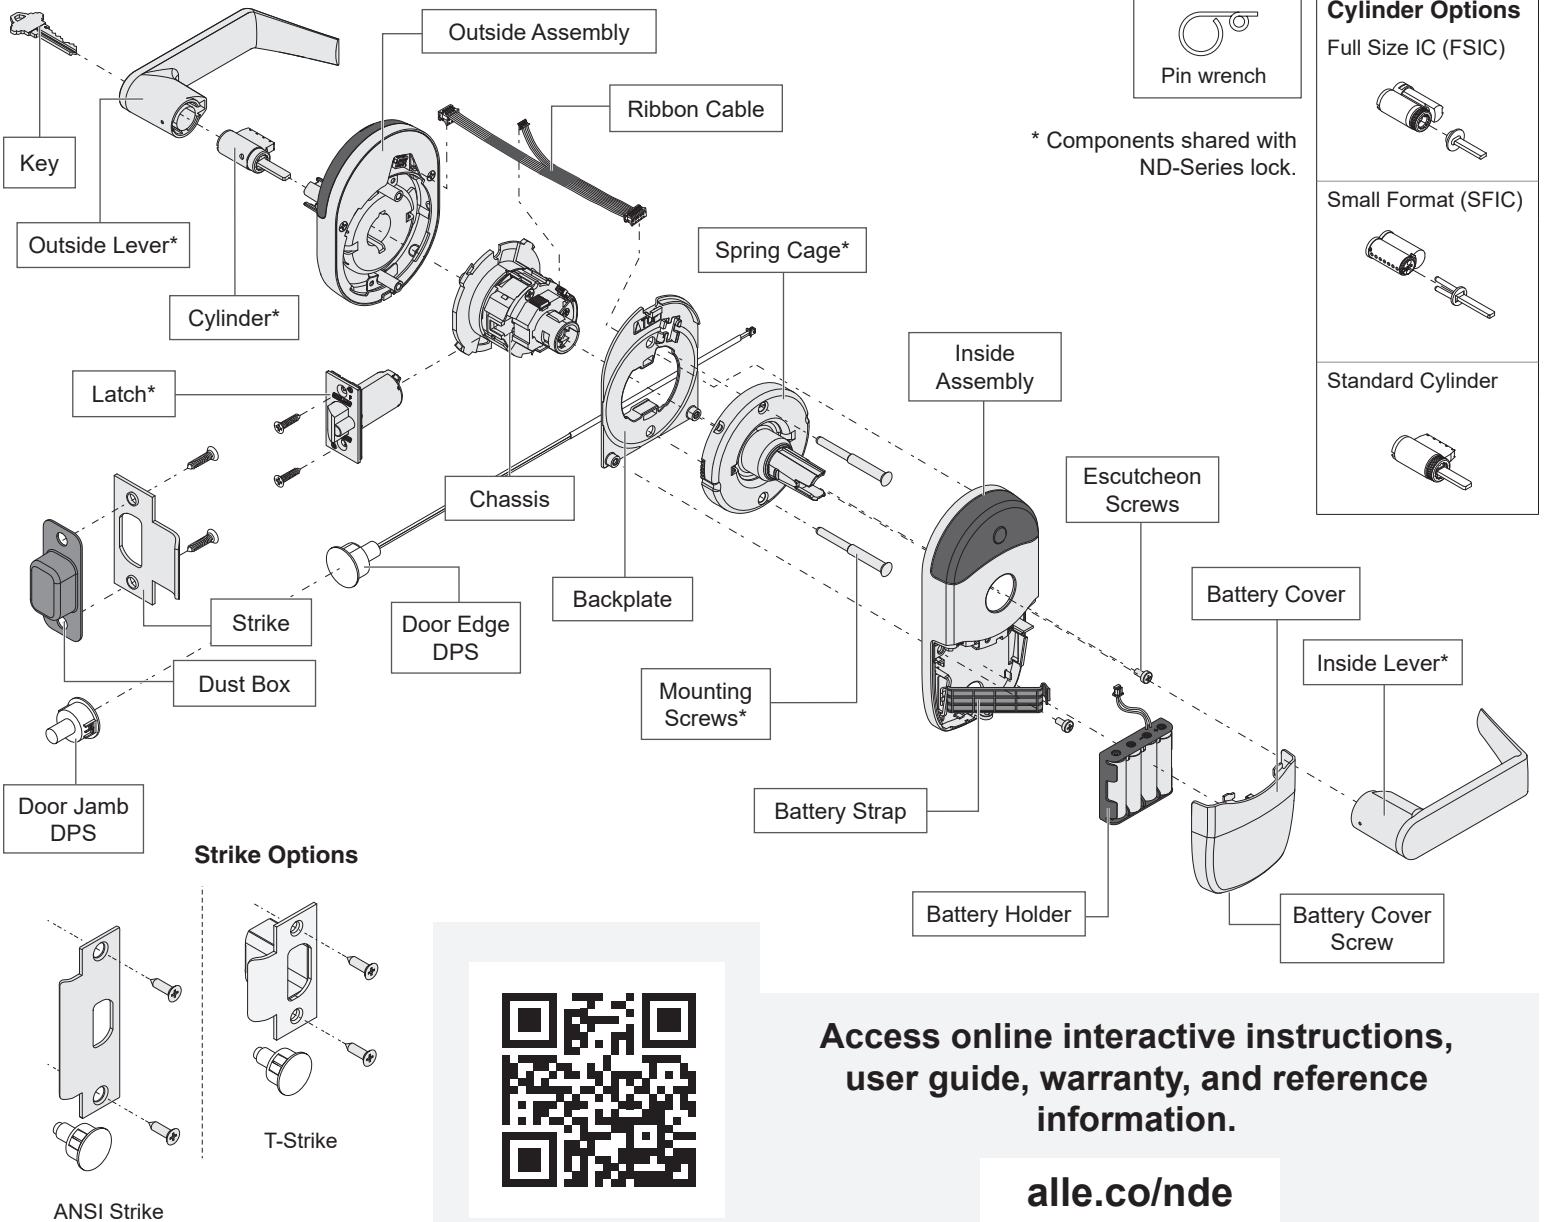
Pin wrench

Cylinder Options

Full Size IC (FSIC)

Small Format (SFIC)

Standard Cylinder

\* Components shared with ND-Series lock.

Outside Assembly

Ribbon Cable

Key

Outside Lever\*

Cylinder\*

Spring Cage\*

Latch\*

Inside Assembly

Chassis

Escutcheon Screws

Backplate

Strike

Door Edge DPS

Battery Cover

Inside Lever\*

Dust Box

Mounting Screws\*

Battery Strap

Door Jamb DPS

Strike Options

Battery Holder

Battery Cover Screw

T-Strike

ANSI Strike

Access online interactive instructions, user guide, warranty, and reference information.

alle.co/nde